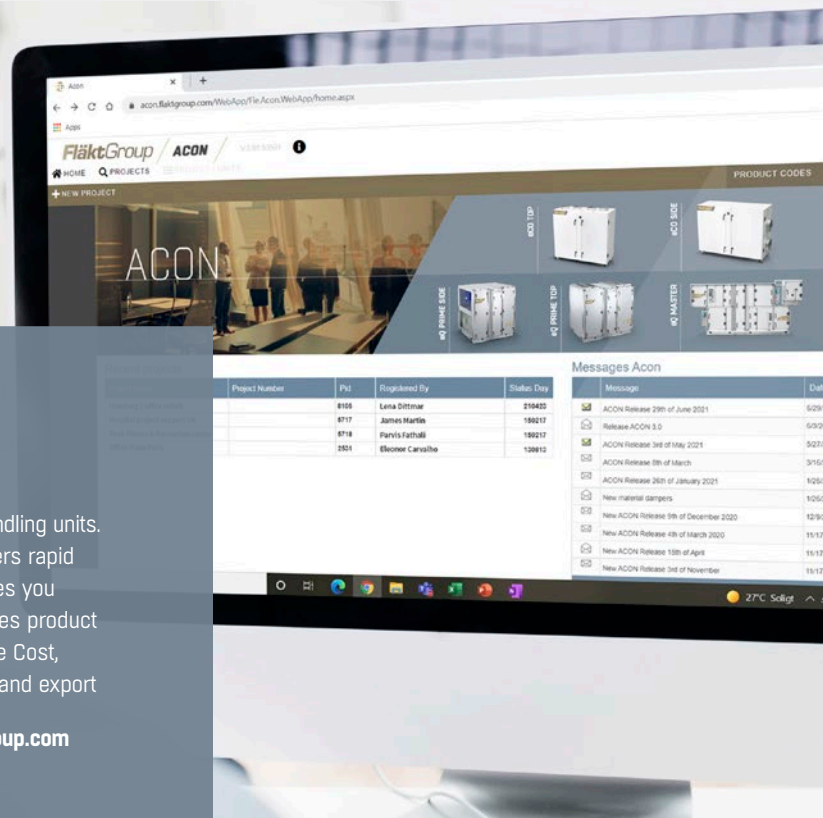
Acon
acon.flaktgroup.com/WebApp/Fle.Acon.WebApp/home.aspx
Apps
FläktGroup / ACON /
HOME PROJECTS
PRODUCT CODES
NEW PROJECT
ACON
eCO TOP
eCO SIDE
eQ PRIME SIDE
eQ PRIME TOP
eQ MASTER

| Project Number | Pid | Registered By | Status Day |
|---|---|---|---|
| | 8105 | Lena Dittmar | 210422 |
| | 5717 | James Martin | 150217 |
| | 5716 | Parvis Fathali | 150217 |
| | 2524 | Eleonor Carvalho | 130613 |

Messages Acon

| Message | Dat |
|---|---|
| ACON Release 29th of June 2021 | 5/29/ |
| Release ACON 3.0 | 6/3/2 |
| ACON Release 3rd of May 2021 | 5/27/ |
| ACON Release 8th of March | 3/16/ |
| ACON Release 26th of January 2021 | 1/26/ |
| New material dampers | 1/26/ |
| New ACON Release 9th of December 2020 | 12/9/ |
| New ACON Release 4th of March 2020 | 11/17 |
| New ACON Release 18th of April | 11/17 |
| New ACON Release 3rd of November | 11/17 |

27°C Soligt

ndling units. ers rapid es you es product e Cost, and export

up.com